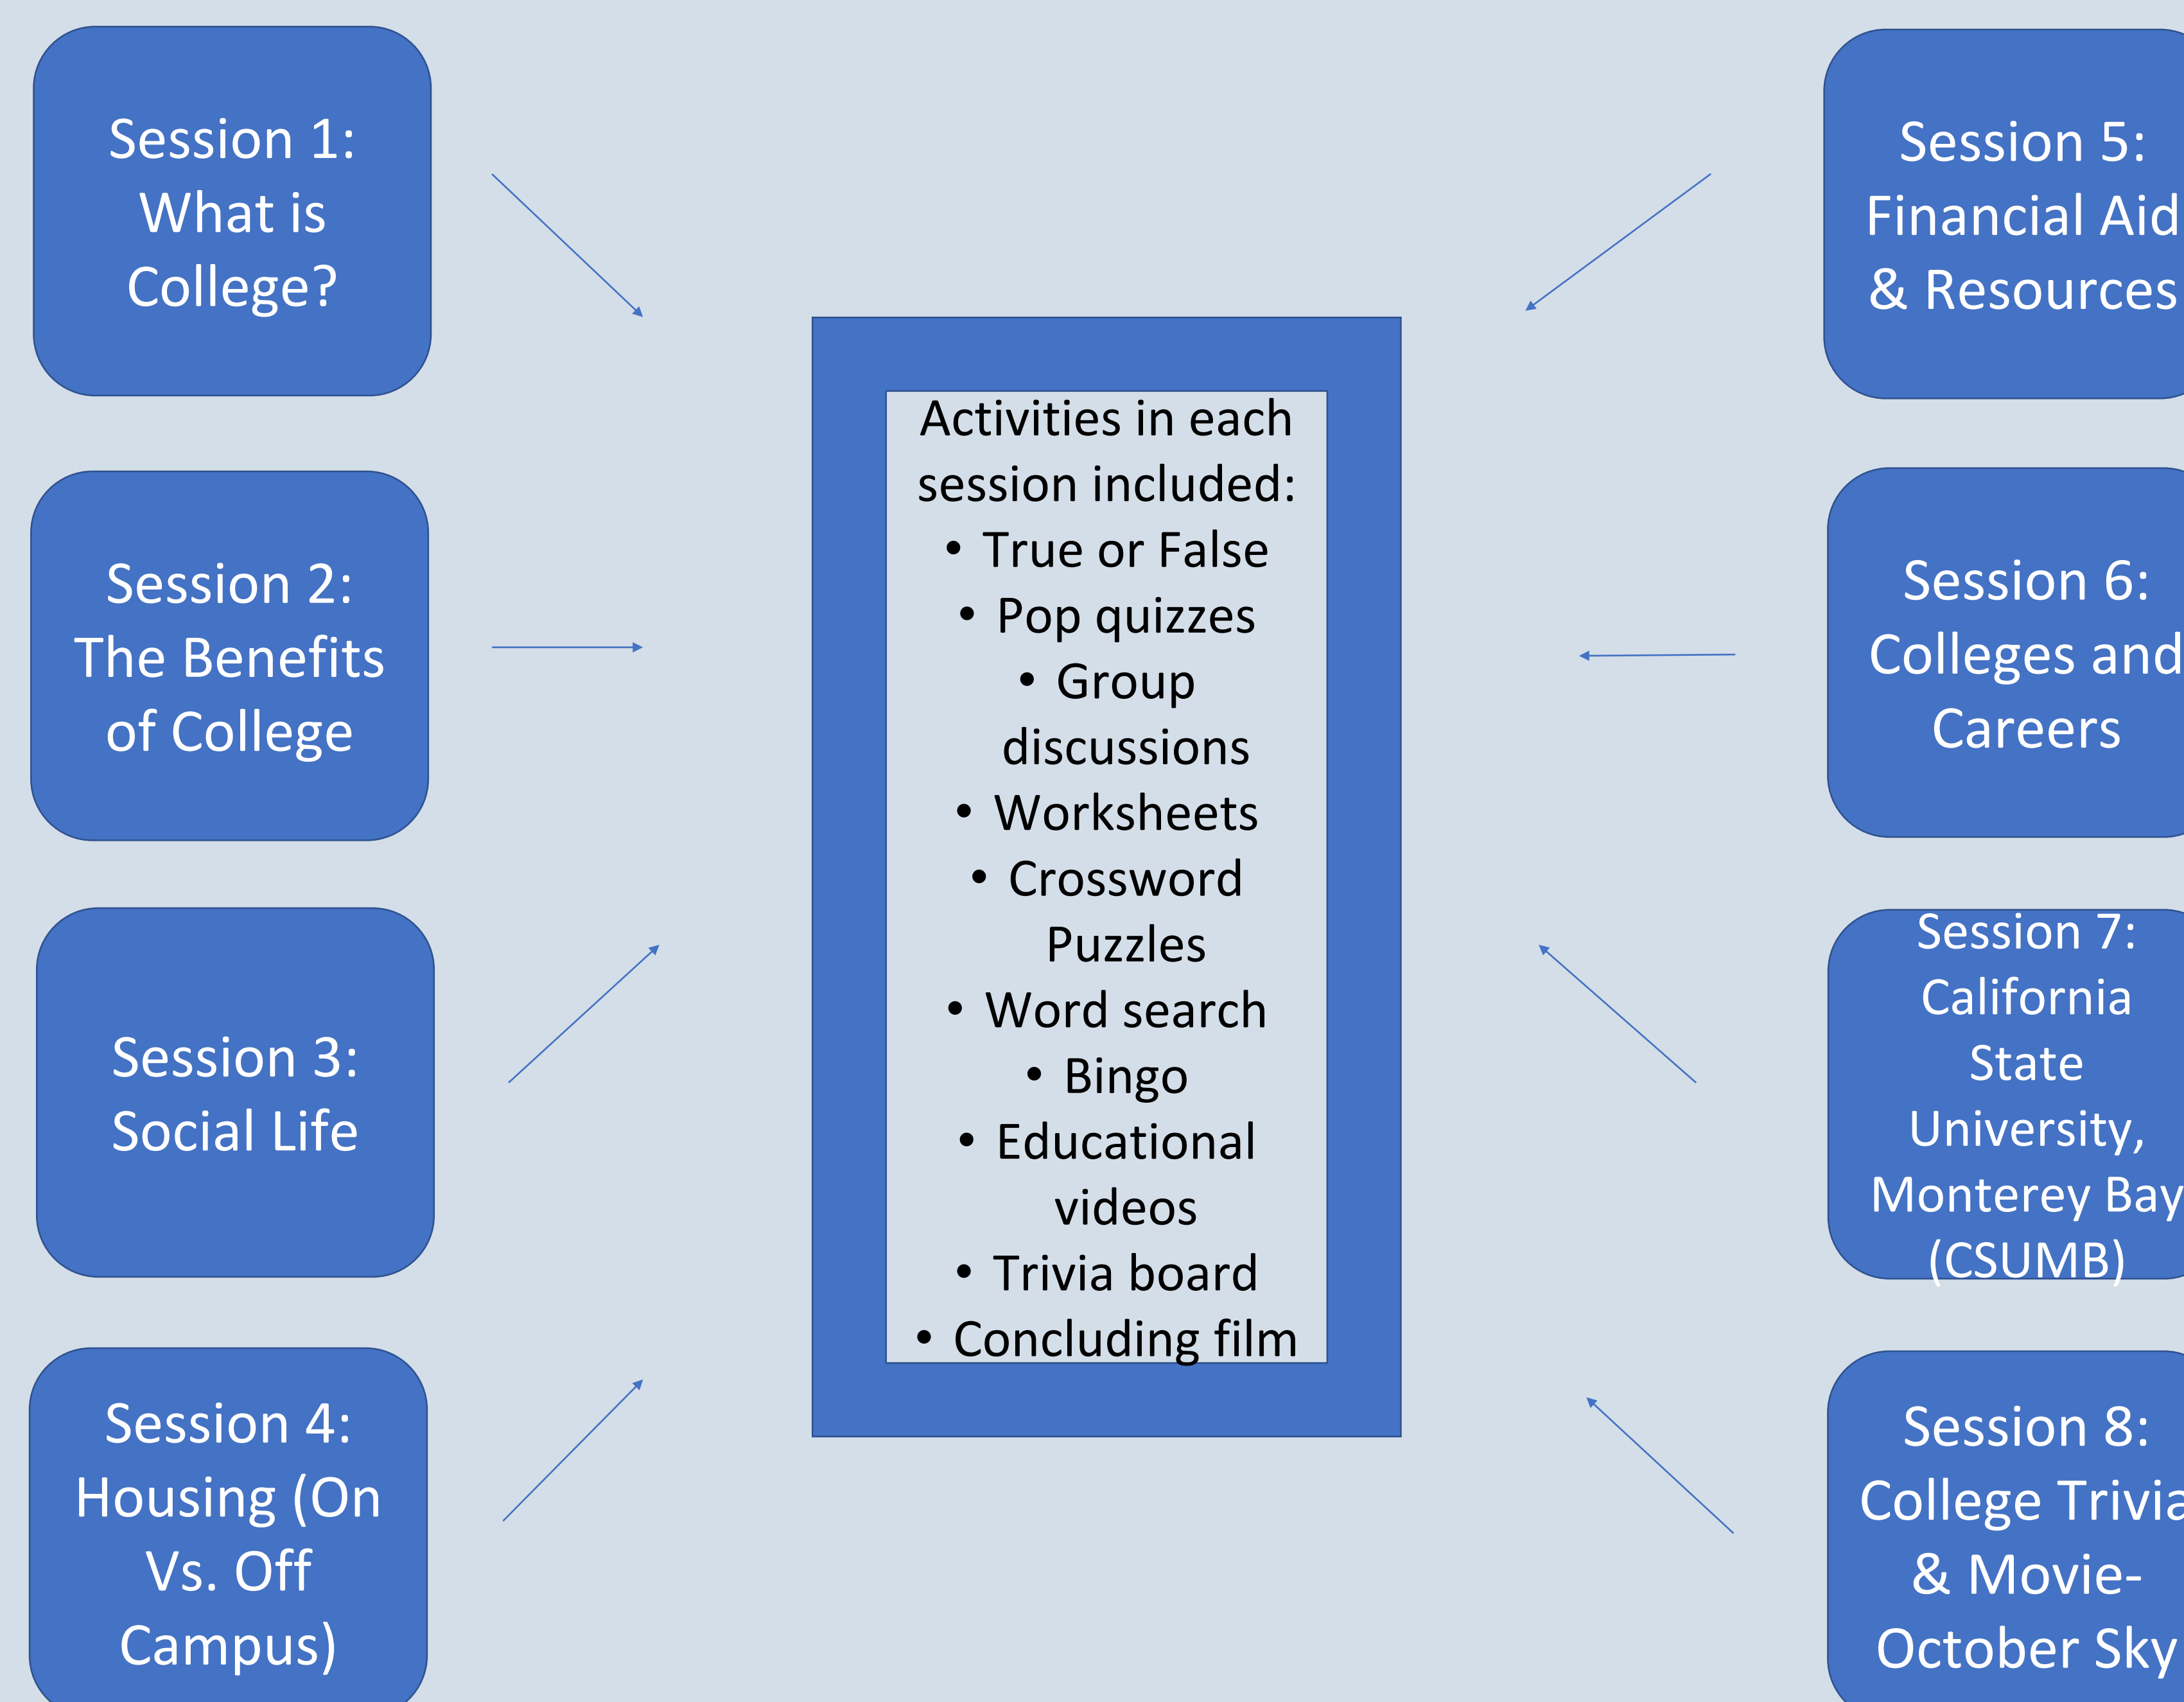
Session 1: What is College?

Session 2: The Benefits of College

Session 3: Social Life

Session 4: Housing (On Vs. Off Campus)

Activities in each session included:
• True or False
• Pop quizzes
• Group discussions
• Worksheets
• Crossword Puzzles
• Word search
• Bingo
• Educational videos
• Trivia board
• Concluding film

Session 5: Financial Aid & Resources

Session 6: Colleges and Careers

Session 7: California State University, Monterey Bay (CSUMB)

Session 8: College Trivia & Movie- October Sky